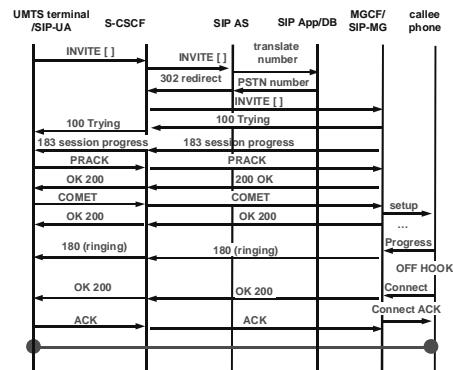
UMTS terminal /SIP-UA
S-CSCF
SIP AS
SIP App/DB
MGCF/ SIP-MG
callee phone

INVITE [ ]
INVITE [ ]
translate number
302 redirect
PSTN number
INVITE [ ]
100 Trying
100 Trying
183 session progress
183 session progress
PRACK
PRACK
OK 200
200 OK
COMET
COMET
setup
OK 200
OK 200
...
Progress
180 (ringing)
180 (ringing)
OFF HOOK
OK 200
OK 200
Connect
Connect ACK
ACK
ACK